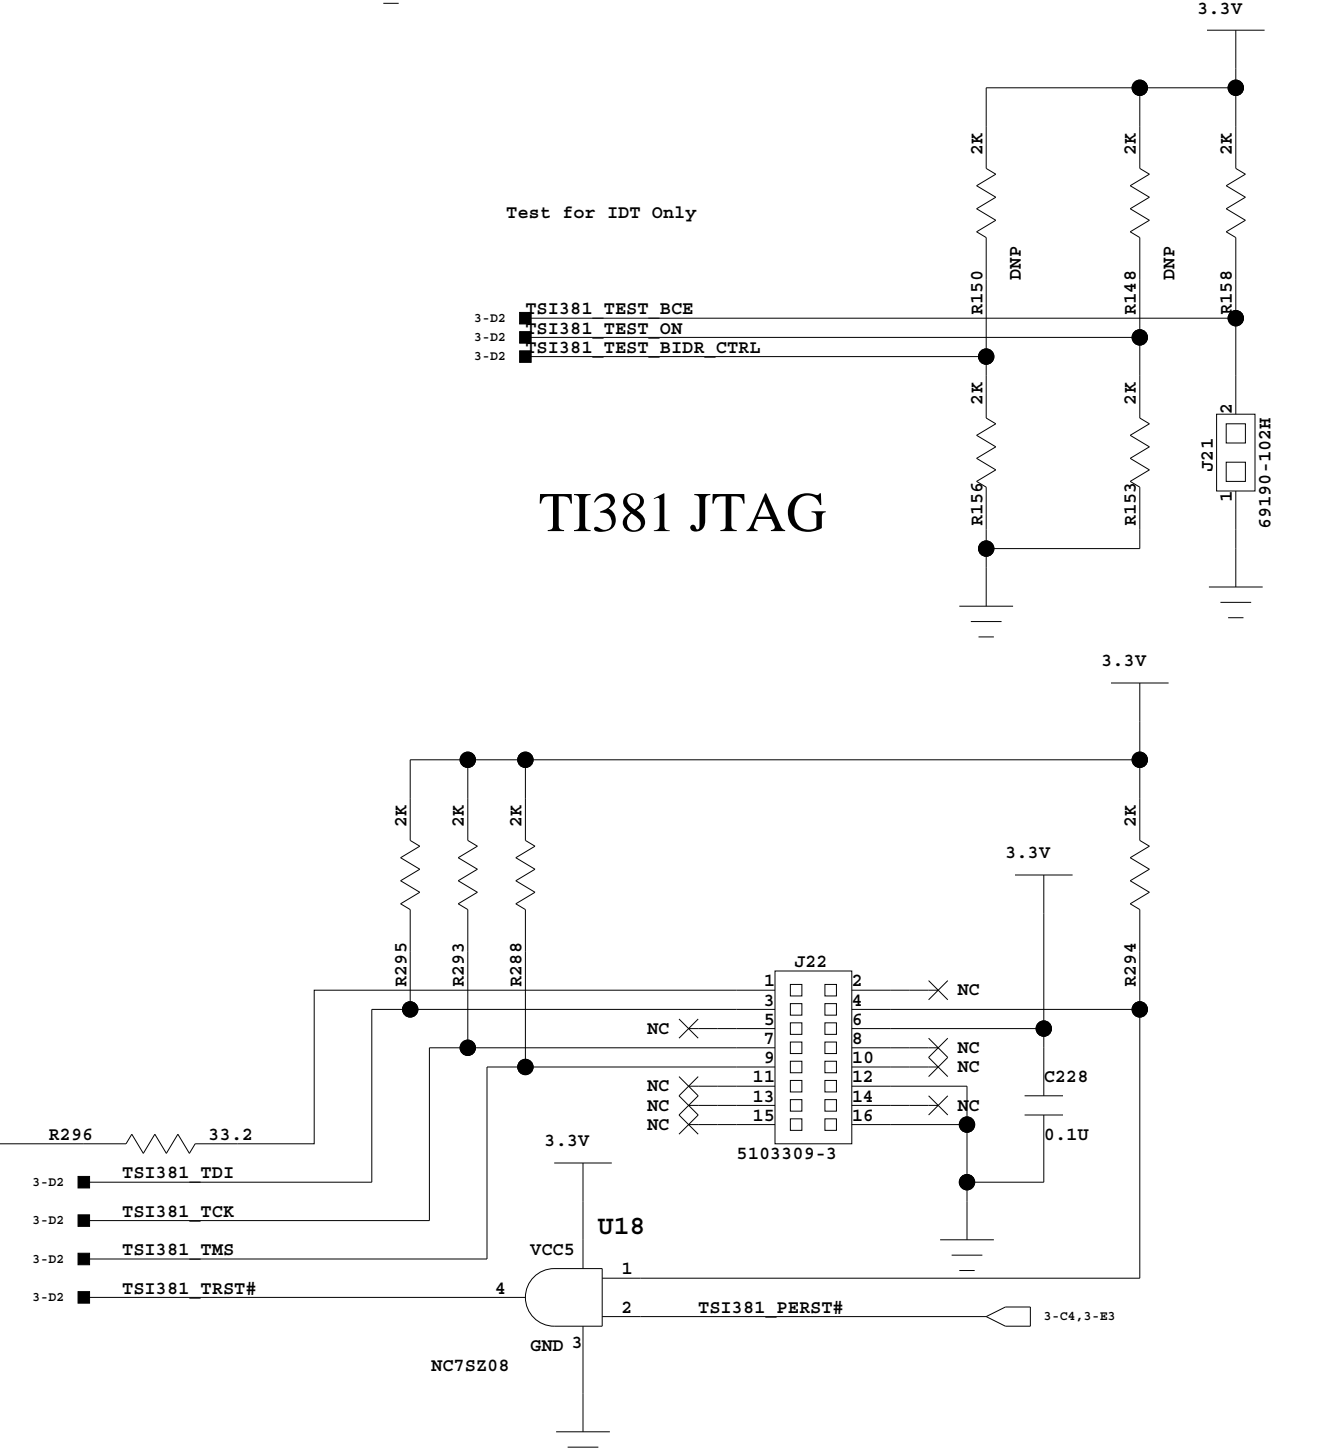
3.3V

2K
2K
2K

Test for IDT Only

DNP
DNP

R150
R148
R158

3-D2 TSI381_TEST_BCE
3-D2 TSI381_TEST_ON
3-D2 TSI381_TEST_BIDR_CTRL

2K
2K

2
J21
1
69190-102H

TI381 JTAG

R156
R153

3.3V

2K
2K
2K
2K

3.3V

R295
R293
R288
R294

J22
1 2 NC
3 4
NC 5 6
7 8 NC
9 10 NC
11 12
NC 13 14 NC
NC 15 16
NC

C228

0.1U

5103309-3

R296 33.2

3.3V

3-D2 TSI381_TDI
3-D2 TSI381_TCK
U18
3-D2 TSI381_TMS
VCC5
1
3-D2 TSI381_TRST# 4
2 TSI381_PERST# 3-C4,3-E3
GND 3
NC7SZ08